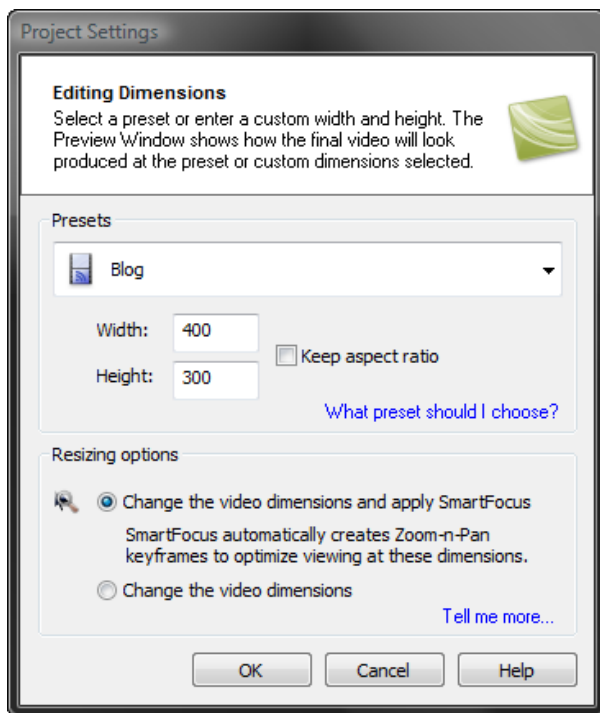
Project Settings

Editing Dimensions
Select a preset or enter a custom width and height. The Preview Window shows how the final video will look produced at the preset or custom dimensions selected.

Presets

Blog

Width: 400

Height: 300

Keep aspect ratio

What preset should I choose?

Resizing options

Change the video dimensions and apply SmartFocus

SmartFocus automatically creates Zoom-n-Pan keyframes to optimize viewing at these dimensions.

Change the video dimensions

Tell me more...

OK Cancel Help